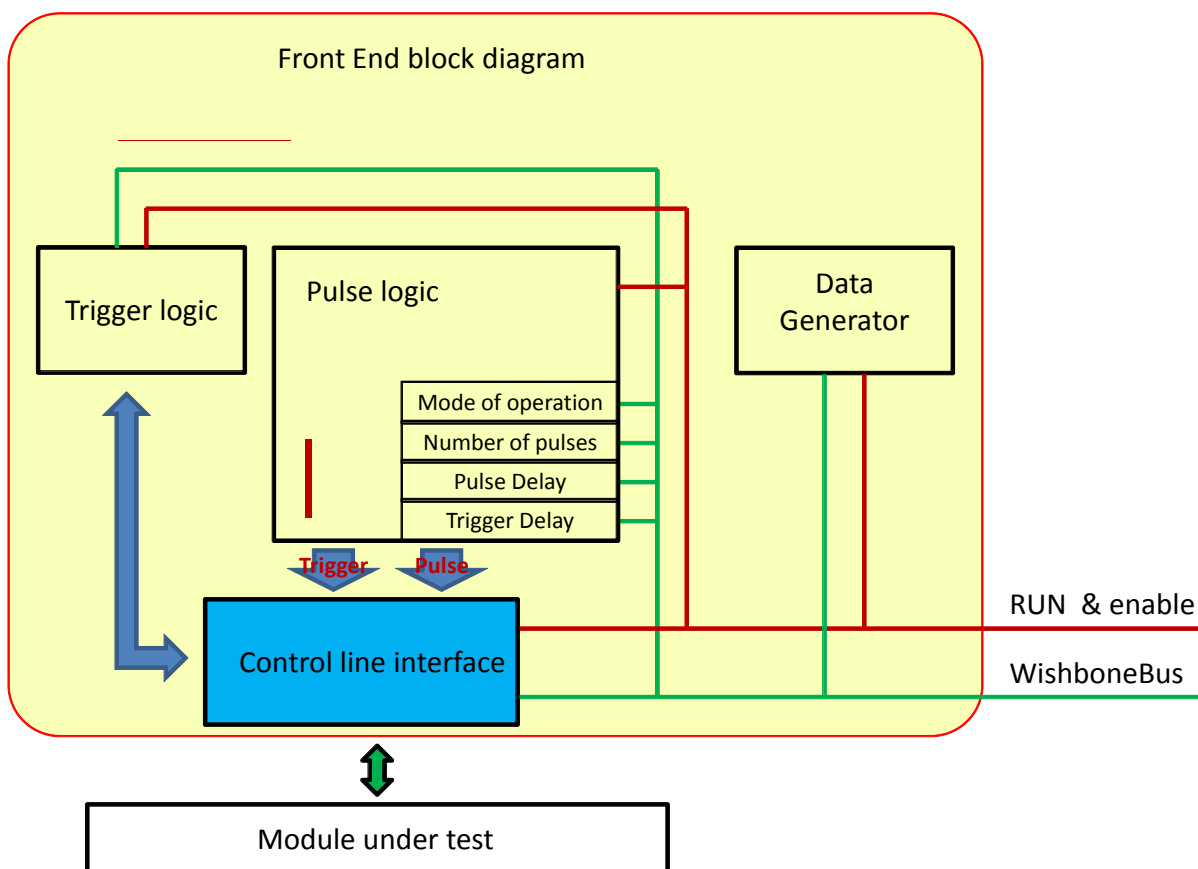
Front End block diagram

Trigger logic

Pulse logic

Data Generator

Mode of operation

Number of pulses

Pulse Delay

Trigger Delay

Trigger

Pulse

RUN & enable

Control line interface

WishboneBus

Module under test